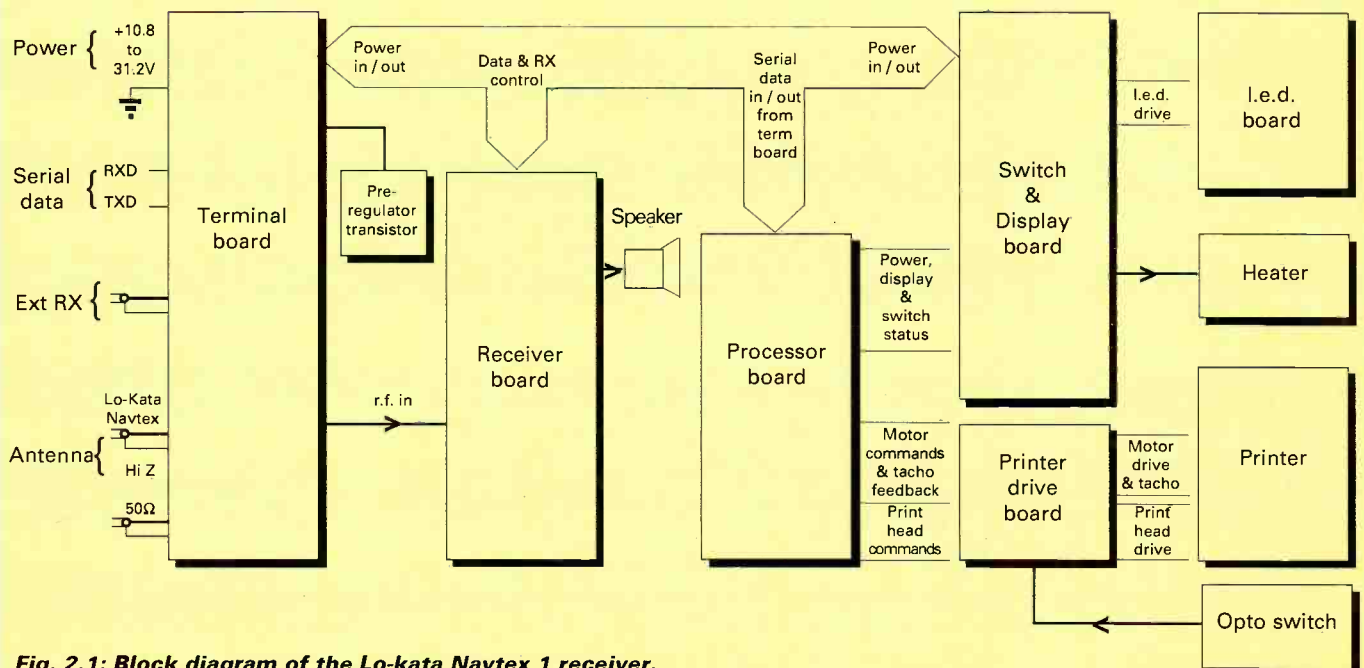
Power { +10.8 to 31.2V

Serial data { RXD TXD

Ext RX {

Lo-Kata Navtex

Antenna { Hi Z

50Ω

Terminal board

Pre-regulator transistor

Power in / out

Data & RX control

Serial data in / out from term board

Power in / out

Receiver board

r.f. in

Speaker

Processor board

Power, display & switch status

Motor commands & tacho feedback

Print head commands

Switch & Display board

l.e.d. drive

l.e.d. board

Heater

Printer drive board

Motor drive & tacho

Print head drive

Printer

Opto switch

Fig. 2.1: Block diagram of the Lo-kata Navtex 1 receiver.